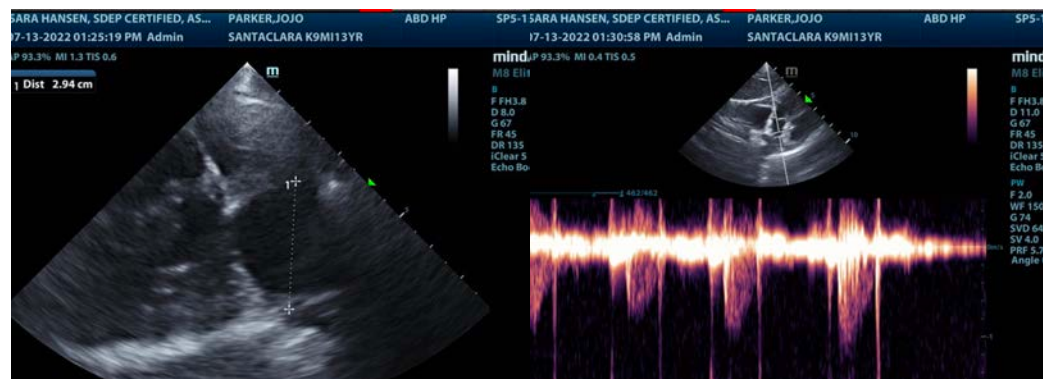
SARA HANSEN, SDEP CERTIFIED, AS... PARKER,JOJO ABD HP SP5-1
07-13-2022 01:25:19 PM Admin SANTACLARA K9MI13YR
AP 93.3% MI 1.3 TIS 0.6
1 Dist 2.94 cm
m
1
mind
M8 Eli
B
F FH3.8
D 8.0
G 67
FR 45
DR 135
iClear 5
Echo Bo

SARA HANSEN, SDEP CERTIFIED, AS... PARKER,JOJO ABD HP SP5-1
07-13-2022 01:30:58 PM Admin SANTACLARA K9MI13YR
AP 93.3% MI 0.4 TIS 0.5
m
mind
M8 El
B
F FH3.8
D 11.0
G 67
FR 45
DR 135
iClear 5
Echo Bo
PW
F 2.0
WF 150
G 74
SVD 64
SV 4.0
PRF 5.7
Angle